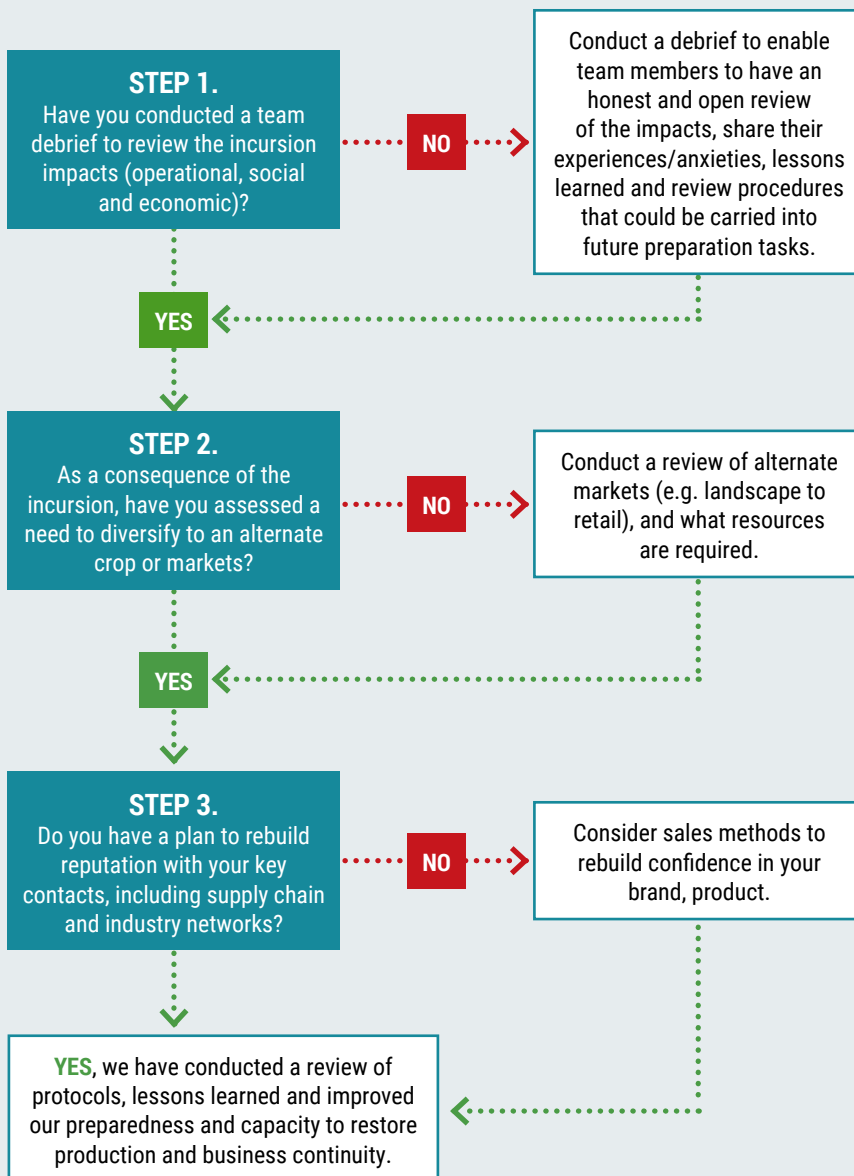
STEP 1.
Have you conducted a team debrief to review the incursion impacts (operational, social and economic)?

NO

Conduct a debrief to enable team members to have an honest and open review of the impacts, share their experiences/anxieties, lessons learned and review procedures that could be carried into future preparation tasks.

YES

STEP 2.
As a consequence of the incursion, have you assessed a need to diversify to an alternate crop or markets?

NO

Conduct a review of alternate markets (e.g. landscape to retail), and what resources are required.

YES

STEP 3.
Do you have a plan to rebuild reputation with your key contacts, including supply chain and industry networks?

NO

Consider sales methods to rebuild confidence in your brand, product.

YES, we have conducted a review of protocols, lessons learned and improved our preparedness and capacity to restore production and business continuity.